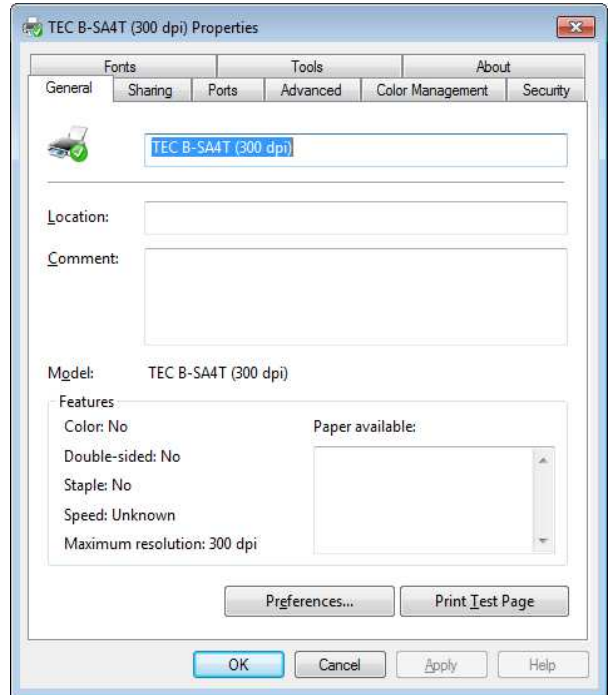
TEC B-SA4T (300 dpi) Properties

Fonts
Tools
About
General
Sharing
Ports
Advanced
Color Management
Security

TEC B-SA4T (300 dpi)

Location:

Comment:

Model: TEC B-SA4T (300 dpi)

Features
Color: No
Double-sided: No
Staple: No
Speed: Unknown
Maximum resolution: 300 dpi

Paper available:

Preferences...
Print Test Page

OK
Cancel
Apply
Help